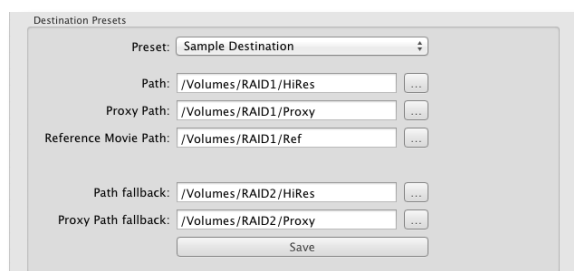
Destination Presets

Preset: Sample Destination

Path: /Volumes/RAID1/HiRes ...

Proxy Path: /Volumes/RAID1/Proxy ...

Reference Movie Path: /Volumes/RAID1/Ref ...

Path fallback: /Volumes/RAID2/HiRes ...

Proxy Path fallback: /Volumes/RAID2/Proxy ...

Save